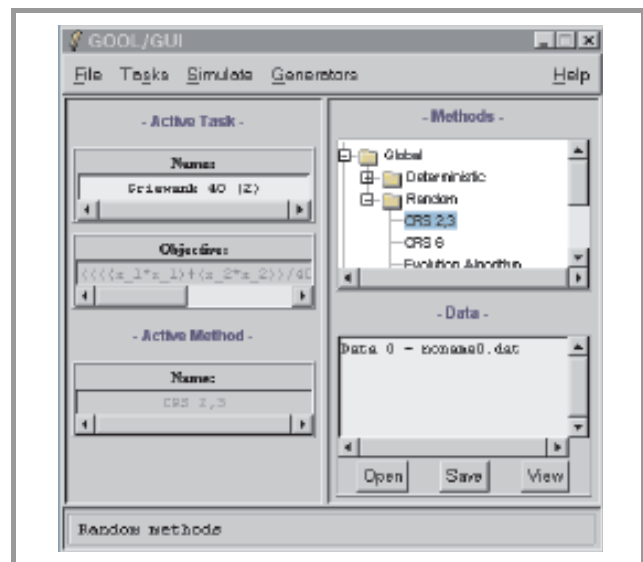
GOOL/GUI

File Tasks Simulate Generators Help

- Active Task -

Name:

Griewank 40 (2)

Objective:

((((x_1*x_1)+(x_2*x_2))/40

- Active Method -

Name:

CRS 2,3

- Methods -

Global

Deterministic

Random

CRS 2,3

CRS 6

Evolution Algorithm

- Data -

Data 0 - noname0.dat

Open Save View

Random methods